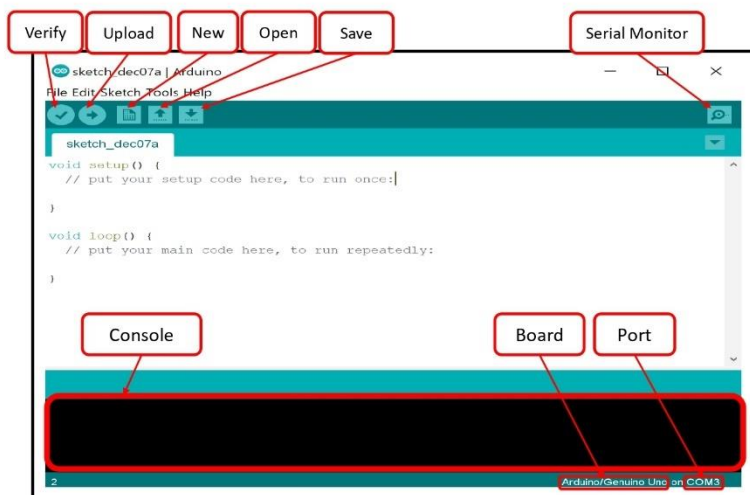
Verify
Upload
New
Open
Save
Serial Monitor

sketch_dec07a | Arduino
File Edit Sketch Tools Help

sketch_dec07a

void setup() {
  // put your setup code here, to run once:

}

void loop() {
  // put your main code here, to run repeatedly:

}

Console
Board
Port

2
Arduino/Genuino Uno on COM3